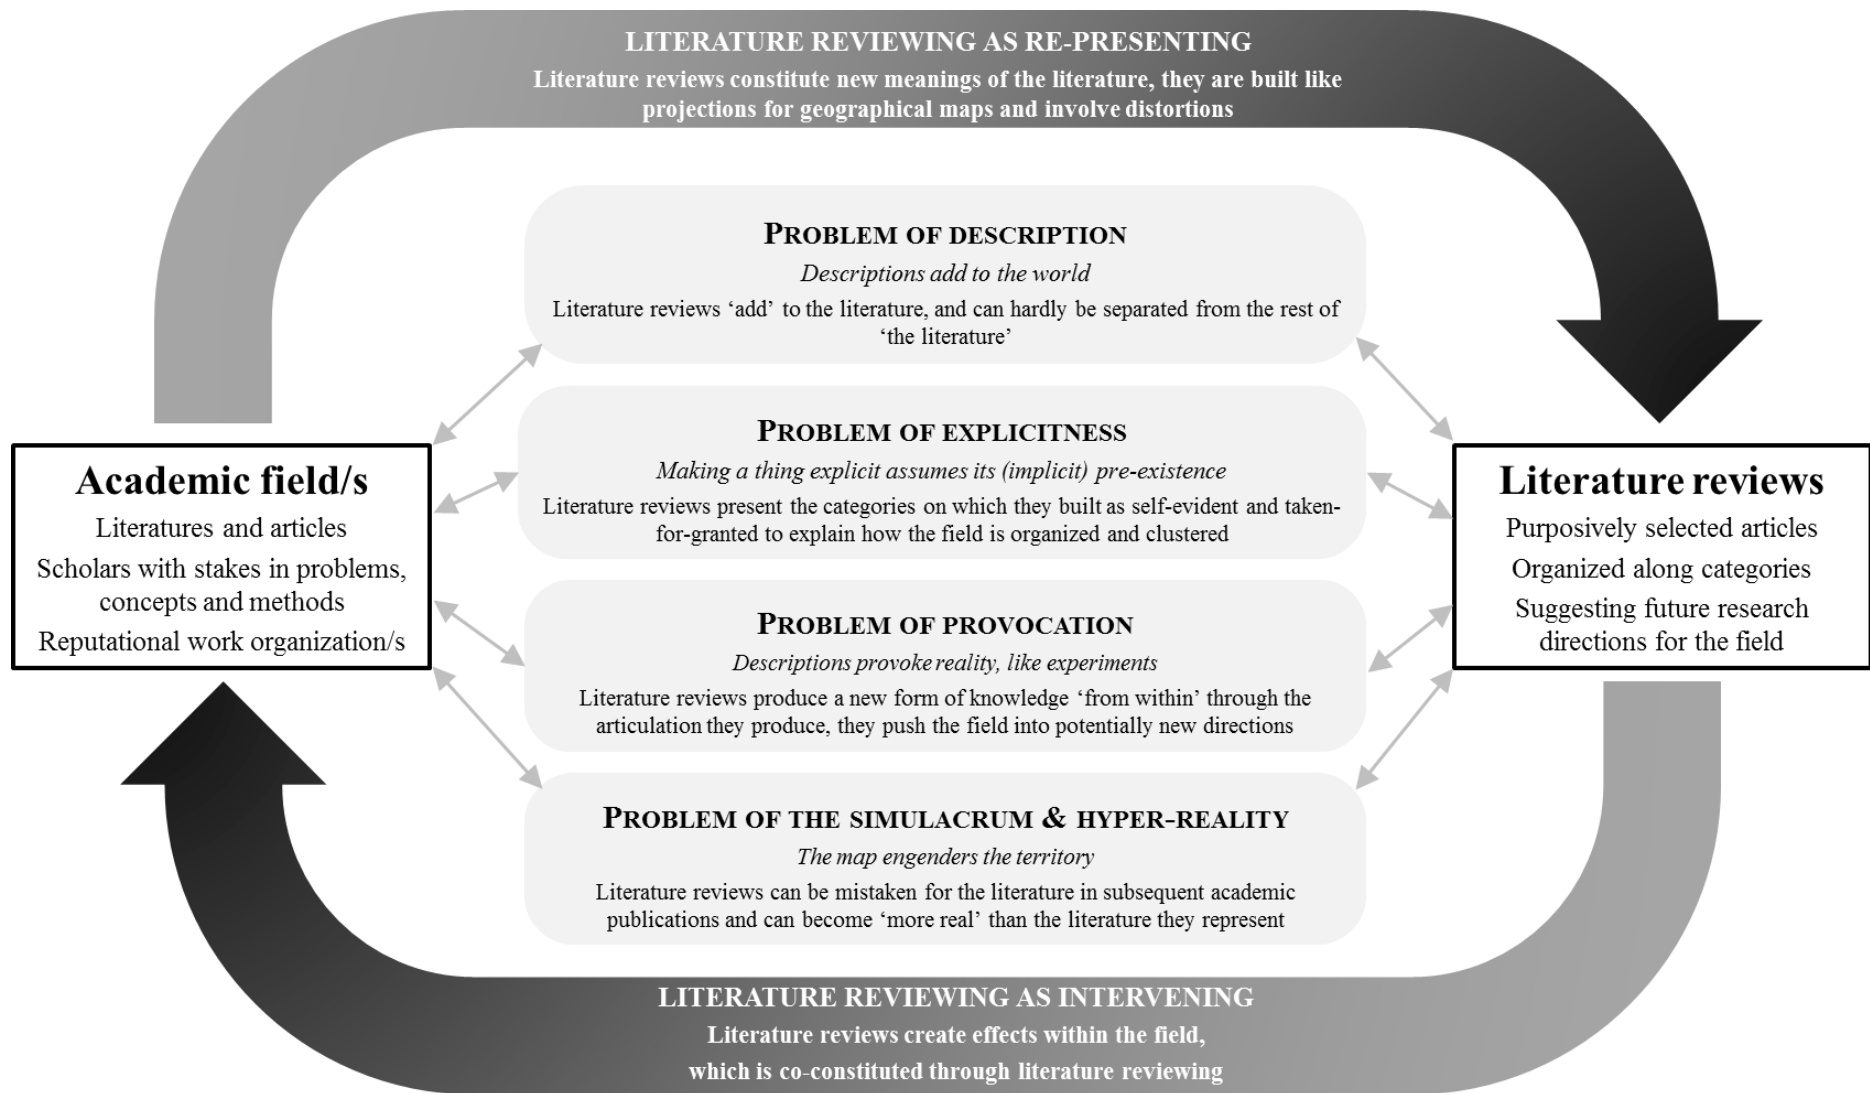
LITERATURE REVIEWING AS RE-PRESENTING
Literature reviews constitute new meanings of the literature, they are built like projections for geographical maps and involve distortions

Academic field/s
Literatures and articles
Scholars with stakes in problems, concepts and methods
Reputational work organization/s

PROBLEM OF DESCRIPTION
Descriptions add to the world
Literature reviews 'add' to the literature, and can hardly be separated from the rest of 'the literature'

PROBLEM OF EXPLICITNESS
Making a thing explicit assumes its (implicit) pre-existence
Literature reviews present the categories on which they built as self-evident and taken-for-granted to explain how the field is organized and clustered

PROBLEM OF PROVOCATION
Descriptions provoke reality, like experiments
Literature reviews produce a new form of knowledge 'from within' through the articulation they produce, they push the field into potentially new directions

PROBLEM OF THE SIMULACRUM & HYPER-REALITY
The map engenders the territory
Literature reviews can be mistaken for the literature in subsequent academic publications and can become 'more real' than the literature they represent

Literature reviews
Purposively selected articles
Organized along categories
Suggesting future research directions for the field

LITERATURE REVIEWING AS INTERVENING
Literature reviews create effects within the field, which is co-constituted through literature reviewing